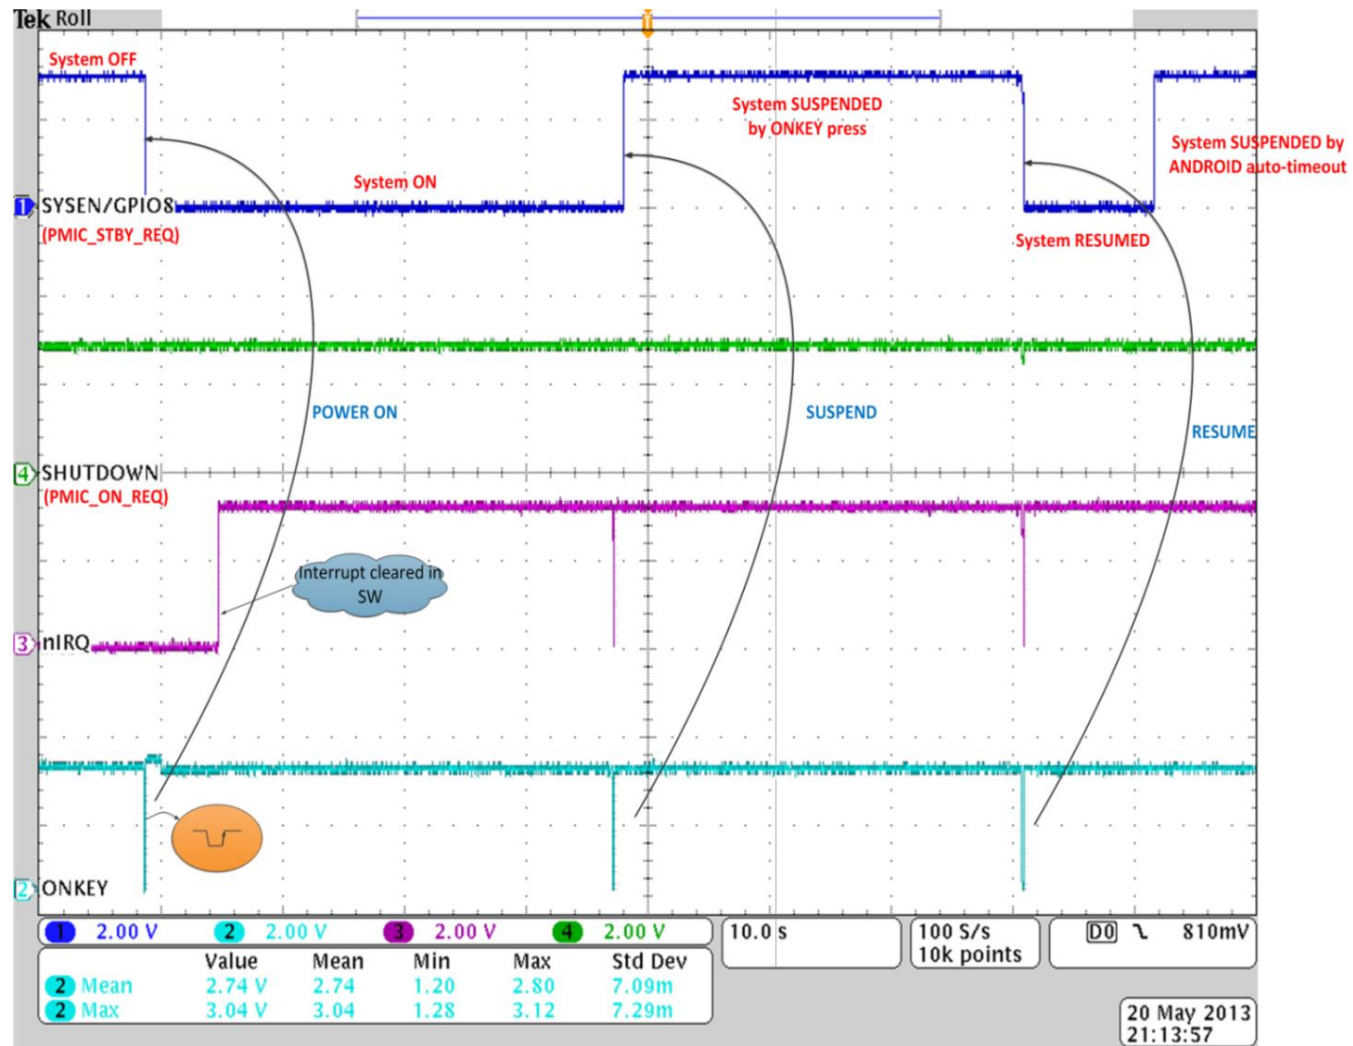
Tek Roll

System OFF

System SUSPENDED by ONKEY press

System SUSPENDED by ANDROID auto-timeout

1 SYSEN/GPIO8
(PMIC_STBY_REQ)

System ON

System RESUMED

POWER ON

SUSPEND

RESUME

4 SHUTDOWN
(PMIC_ON_REQ)

Interrupt cleared in SW

3 nIRQ

2 ONKEY

1 2.00 V 2 2.00 V 3 2.00 V 4 2.00 V

10.0 s

100 S/s
10k points

D0 810mV

| | Value | Mean | Min | Max | Std Dev |
|---|---|---|---|---|---|
| 2 Mean | 2.74 V | 2.74 | 1.20 | 2.80 | 7.09m |
| 2 Max | 3.04 V | 3.04 | 1.28 | 3.12 | 7.29m |

20 May 2013
21:13:57